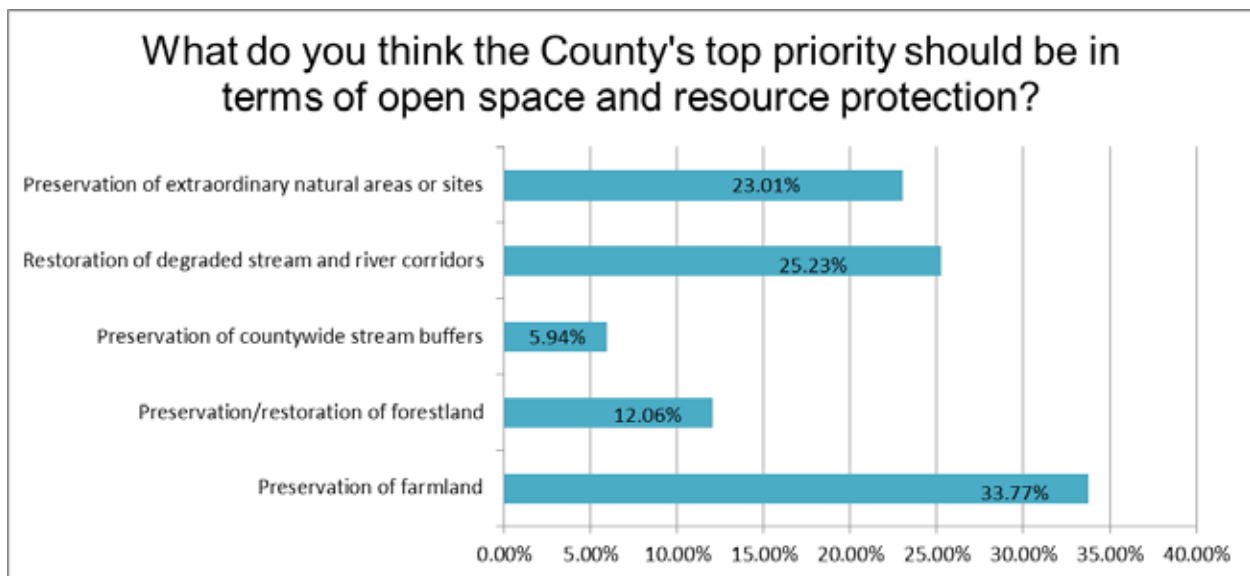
What do you think the County's top priority should be in terms of open space and resource protection?

Preservation of extraordinary natural areas or sites
23.01%

Restoration of degraded stream and river corridors
25.23%

Preservation of countywide stream buffers
5.94%

Preservation/restoration of forestland
12.06%

Preservation of farmland
33.77%

0.00% 5.00% 10.00% 15.00% 20.00% 25.00% 30.00% 35.00% 40.00%